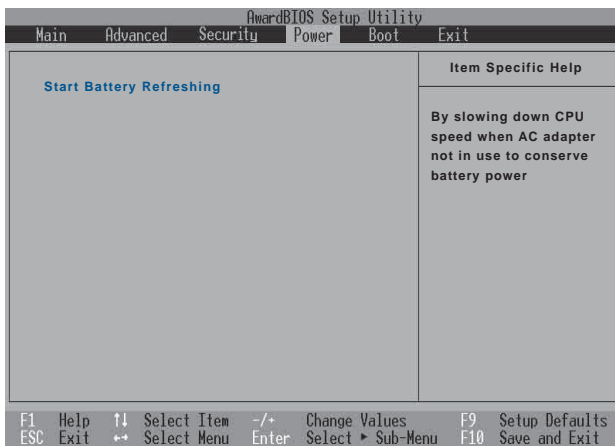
AwardBIOS Setup Utility

Main Advanced Security Power Boot Exit

Start Battery Refreshing

Item Specific Help

By slowing down CPU speed when AC adapter not in use to conserve battery power

F1 Help ↑↓ Select Item -/+ Change Values F9 Setup Defaults
ESC Exit ↔ Select Menu Enter Select ▸ Sub-Menu F10 Save and Exit